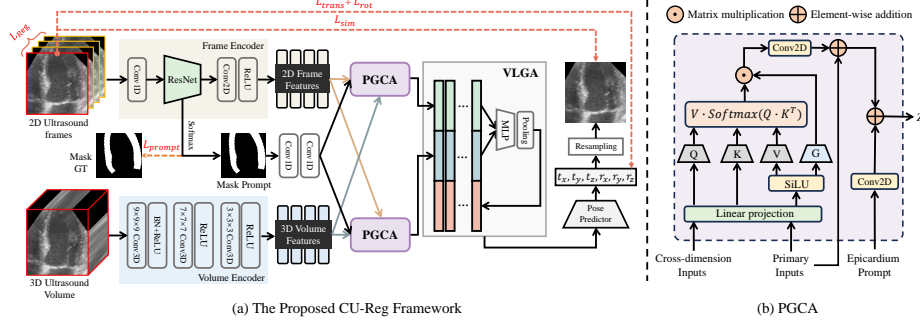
$L_{trans} + L_{rot}$

$L_{sim}$

$L_{seg}$

Frame Encoder

Conv 1D

ResNet

Conv2D

ReLU

2D Frame Features

PGCA

VLGA

2D Ultrasound frames

Softmax

$L_{prompt}$

Mask GT

Mask Prompt

Conv 1D

Conv 1D

MLP

Pooling

Resampling

$t_x, t_y, t_z, r_x, r_y, r_z$

Pose Predictor

9×9×9 Conv3D

BN+ReLU

7×7×7 Conv3D

ReLU

3×3×3 Conv3D

ReLU

3D Volume Features

PGCA

Volume Encoder

3D Ultrasound Volume

(a) The Proposed CU-Reg Framework

Matrix multiplication

Element-wise addition

Conv2D

$V \cdot Softmax(Q \cdot K^T)$

Q

K

V

G

SiLU

Linear projection

Conv2D

Cross-dimension Inputs

Primary Inputs

Epicardium Prompt

(b) PGCA